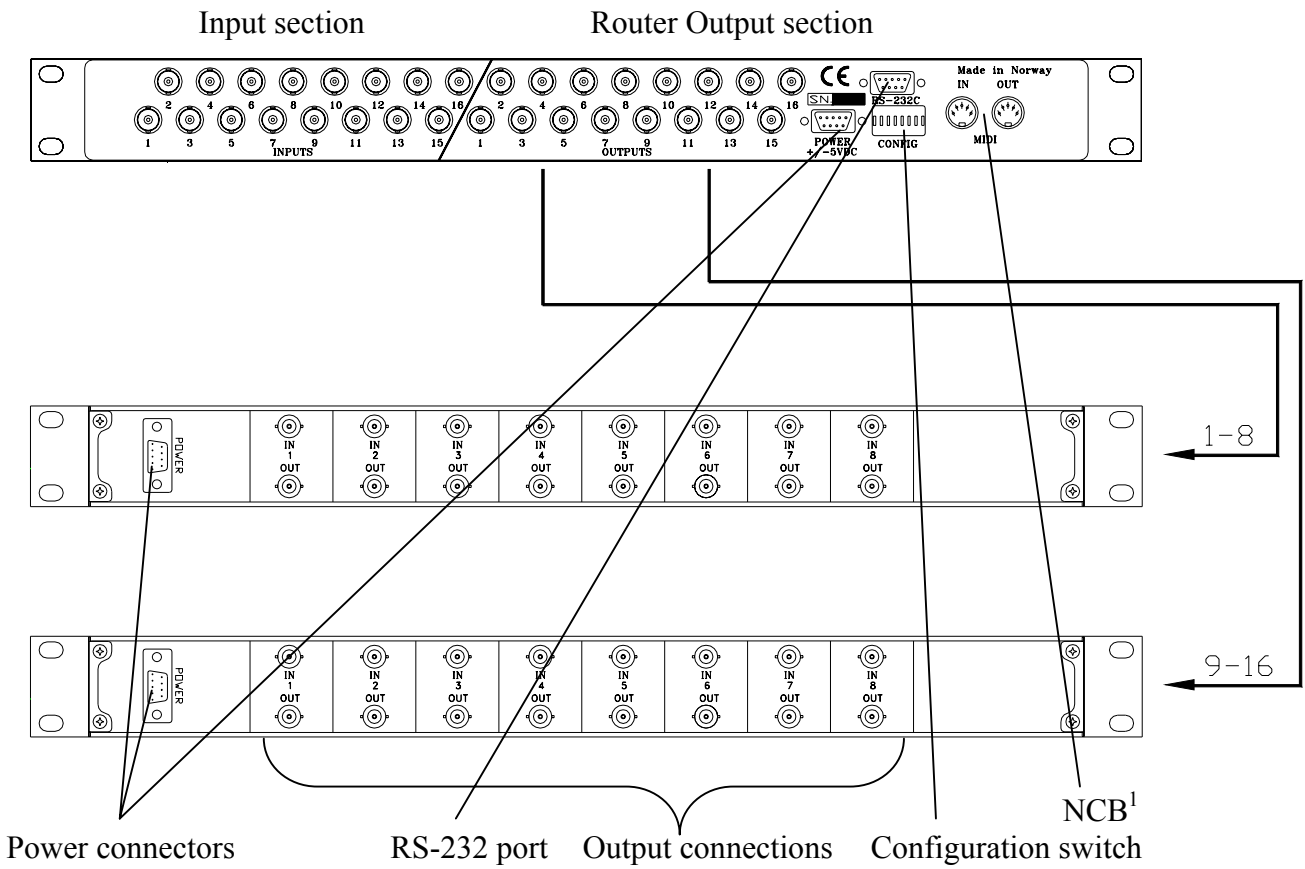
Input section

Router Output section

2 4 6 8 10 12 14 16
1 3 5 7 9 11 13 15
INPUTS

2 4 6 8 10 12 14 16
1 3 5 7 9 11 13 15
OUTPUTS

CE
SN
RS-232C
POWER +/-5VDC
CONFIG
Made in Norway
IN OUT
MIDI

POWER
IN 1 OUT
IN 2 OUT
IN 3 OUT
IN 4 OUT
IN 5 OUT
IN 6 OUT
IN 7 OUT
IN 8 OUT
1-8

POWER
IN 1 OUT
IN 2 OUT
IN 3 OUT
IN 4 OUT
IN 5 OUT
IN 6 OUT
IN 7 OUT
IN 8 OUT
9-16

Power connectors

RS-232 port

Output connections

Configuration switch

NCB$^1$